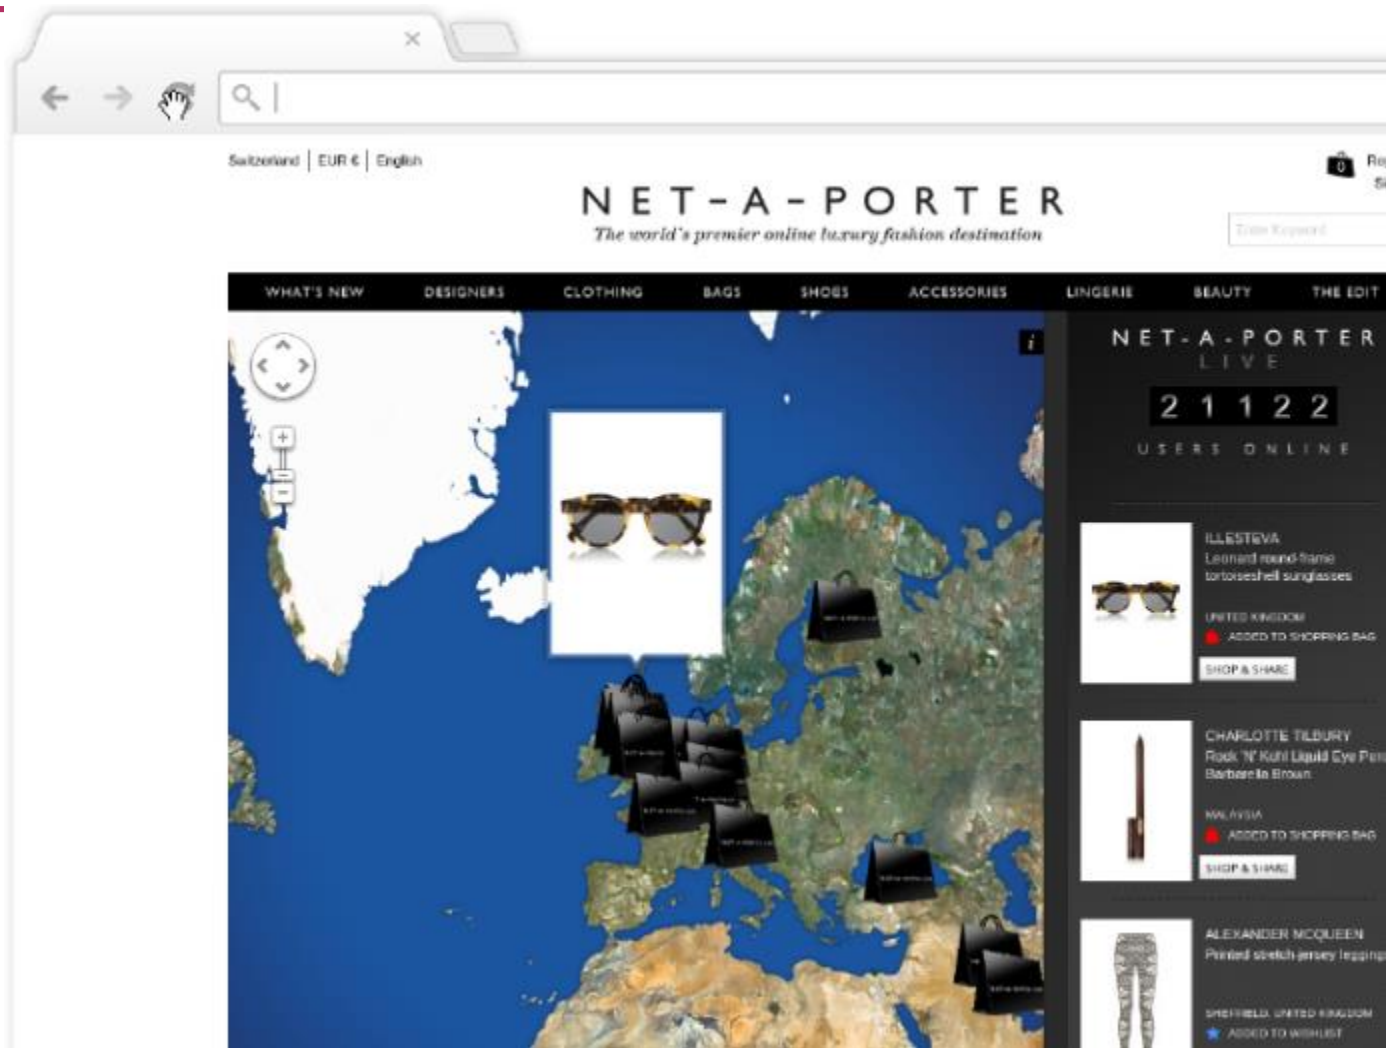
Switzerland | EUR € | English

NET-A-PORTER
The world's premier online luxury fashion destination

WHAT'S NEW DESIGNERS CLOTHING BAGS SHOES ACCESSORIES LINGERIE BEAUTY THE EDIT

NET-A-PORTER
LIVE
21122
USERS ONLINE

ILLESTEVA
Leonard round-frame tortoiseshell sunglasses
UNITED KINGDOM
ADDED TO SHOPPING BAG
SHOP & SHARE

CHARLOTTE TILBURY
Rock 'N' Kohl Liquid Eye Pen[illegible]
Barbarella Brown
MALAYSIA
ADDED TO SHOPPING BAG
SHOP & SHARE

ALEXANDER MCQUEEN
Printed stretch-jersey legging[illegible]
SHEFFIELD, UNITED KINGDOM
ADDED TO WISHLIST